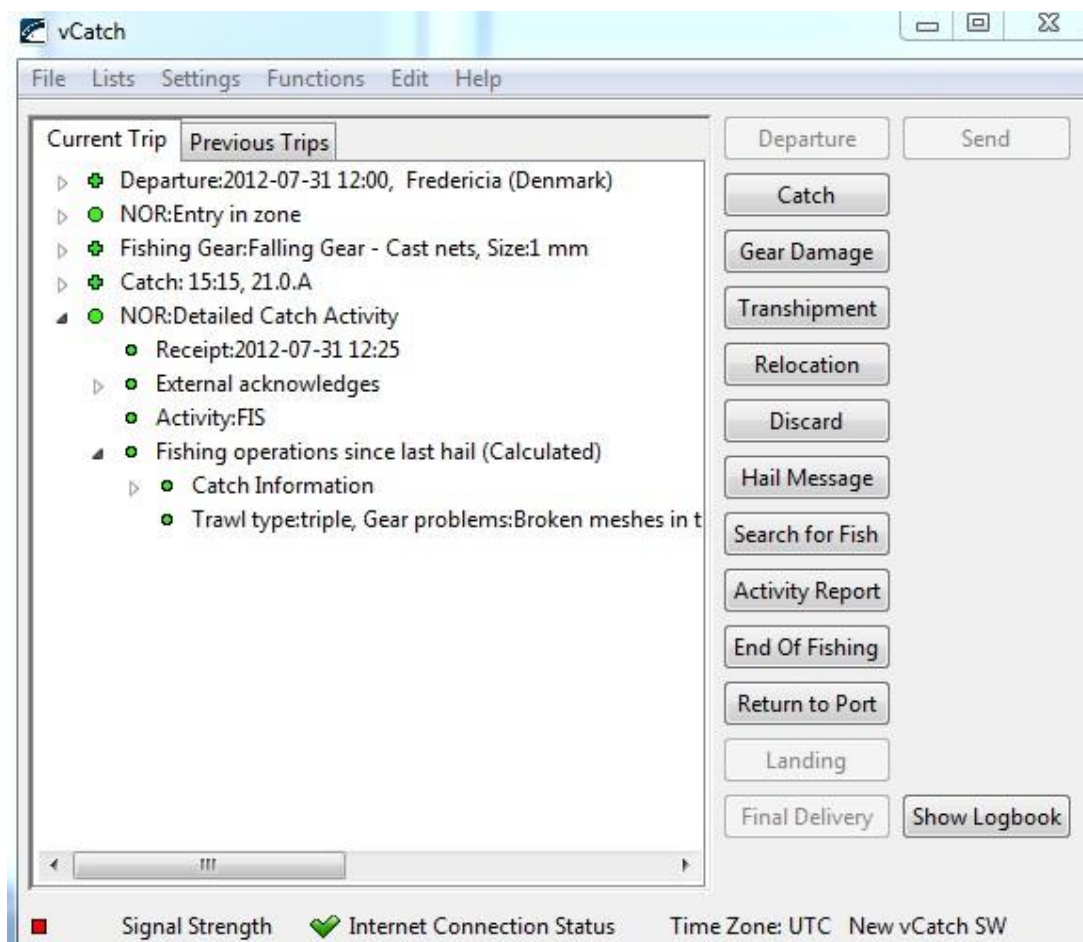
vCatch

File Lists Settings Functions Edit Help

Current Trip | Previous Trips

Departure:2012-07-31 12:00, Fredericia (Denmark)
NOR:Entry in zone
Fishing Gear:Falling Gear - Cast nets, Size:1 mm
Catch: 15:15, 21.0.A
NOR:Detailed Catch Activity
Receipt:2012-07-31 12:25
External acknowledges
Activity:FIS
Fishing operations since last hail (Calculated)
Catch Information
Trawl type:triple, Gear problems:Broken meshes in t

Departure
Send
Catch
Gear Damage
Transhipment
Relocation
Discard
Hail Message
Search for Fish
Activity Report
End Of Fishing
Return to Port
Landing
Final Delivery
Show Logbook

Signal Strength Internet Connection Status Time Zone: UTC New vCatch SW